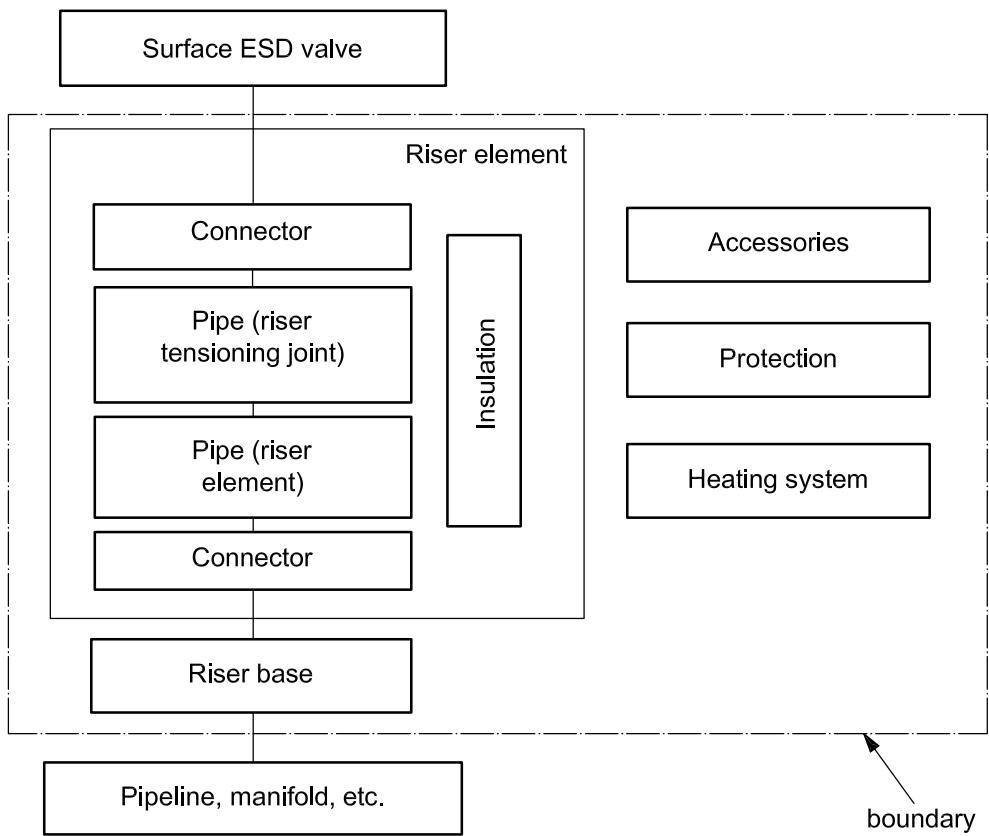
Surface ESD valve

Riser element

Connector

Pipe (riser tensioning joint)

Pipe (riser element)

Connector

Insulation

Accessories

Protection

Heating system

Riser base

Pipeline, manifold, etc.

boundary